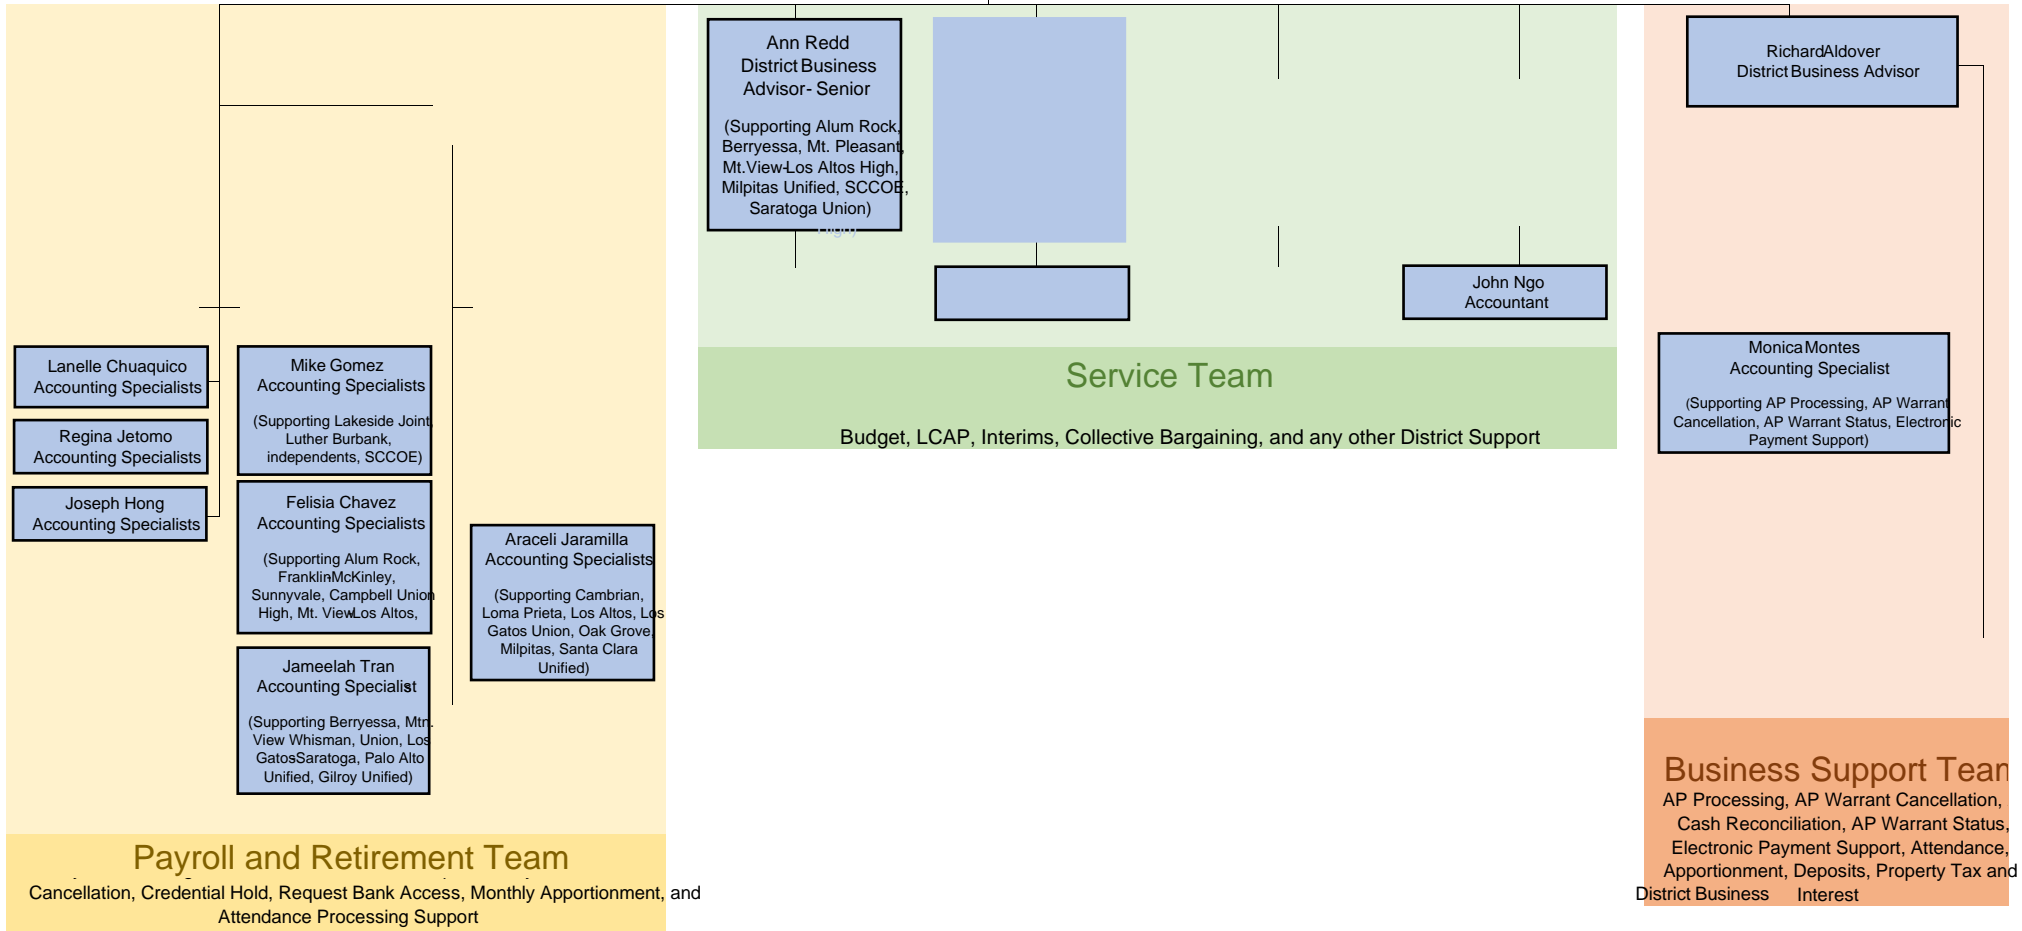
Ann Redd
District Business Advisor - Senior

(Supporting Alum Rock, Berryessa, Mt. Pleasant, Mt.View-Los Altos High, Milpitas Unified, SCCOE, Saratoga Union)

RichardAldover
District Business Advisor

John Ngo
Accountant

Service Team

Budget, LCAP, Interims, Collective Bargaining, and any other District Support

Monica Montes
Accounting Specialist

(Supporting AP Processing, AP Warrant Cancellation, AP Warrant Status, Electronic Payment Support)

Lanelle Chuaquico
Accounting Specialists

Regina Jetomo
Accounting Specialists

Joseph Hong
Accounting Specialists

Mike Gomez
Accounting Specialists

(Supporting Lakeside Joint, Luther Burbank, independents, SCCOE)

Felisia Chavez
Accounting Specialists

(Supporting Alum Rock, FranklinMcKinley, Sunnyvale, Campbell Union High, Mt. ViewLos Altos,

Araceli Jaramilla
Accounting Specialists

(Supporting Cambrian, Loma Prieta, Los Altos, Los Gatos Union, Oak Grove, Milpitas, Santa Clara Unified)

Jameelah Tran
Accounting Specialist

(Supporting Berryessa, Mtn. View Whisman, Union, Los GatosSaratoga, Palo Alto Unified, Gilroy Unified)

Business Support Tean
AP Processing, AP Warrant Cancellation, Cash Reconciliation, AP Warrant Status, Electronic Payment Support, Attendance, Apportionment, Deposits, Property Tax and District Business Interest

Payroll and Retirement Team
Cancellation, Credential Hold, Request Bank Access, Monthly Apportionment, and Attendance Processing Support